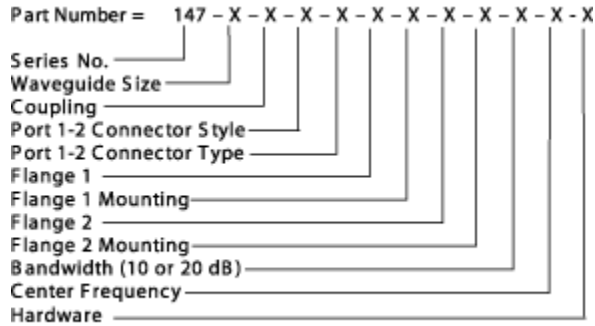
Part Number = 147 – X – X – X – X – X – X – X – X – X – X – X

Series No.
Waveguide Size
Coupling
Port 1-2 Connector Style
Port 1-2 Connector Type
Flange 1
Flange 1 Mounting
Flange 2
Flange 2 Mounting
Bandwidth (10 or 20 dB)
Center Frequency
Hardware